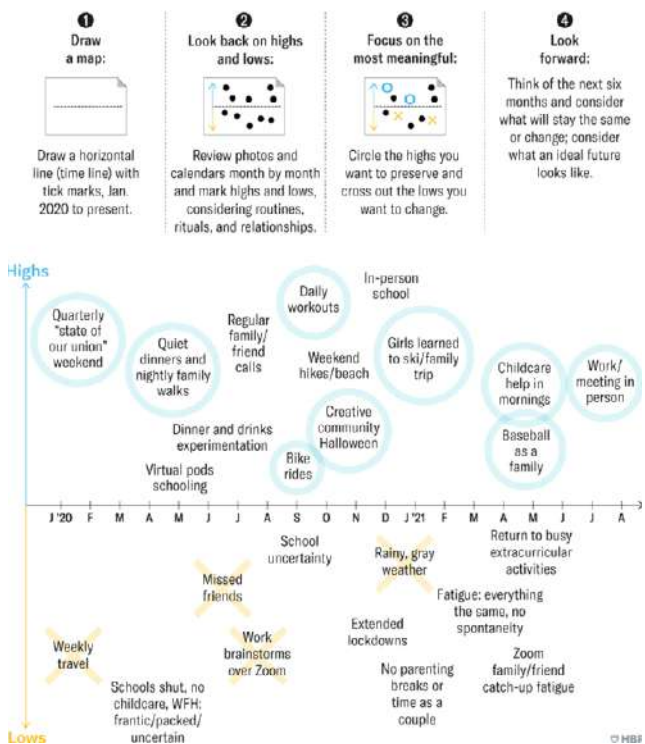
❶
Draw a map:

Draw a horizontal line (time line) with tick marks, Jan. 2020 to present.

❷
Look back on highs and lows:

Review photos and calendars month by month and mark highs and lows, considering routines, rituals, and relationships.

❸
Focus on the most meaningful:

Circle the highs you want to preserve and cross out the lows you want to change.

❹
Look forward:

Think of the next six months and consider what will stay the same or change; consider what an ideal future looks like.

Highs

Quarterly "state of our union" weekend

Quiet dinners and nightly family walks

Regular family/ friend calls

Daily workouts

In-person school

Weekend hikes/beach

Girls learned to ski/family trip

Childcare help in mornings

Work/ meeting in person

Dinner and drinks experimentation

Creative community Halloween

Baseball as a family

Virtual pods schooling

Bike rides

J '20 F M A M J J A S O N D J '21 F M A M J J A

School uncertainty

Rainy, gray weather

Return to busy extracurricular activities

Missed friends

Fatigue: everything the same, no spontaneity

Extended lockdowns

Weekly travel

Work brainstorms over Zoom

No parenting breaks or time as a couple

Zoom family/friend catch-up fatigue

Schools shut, no childcare, WFH: frantic/packed/ uncertain

Lows

HBR